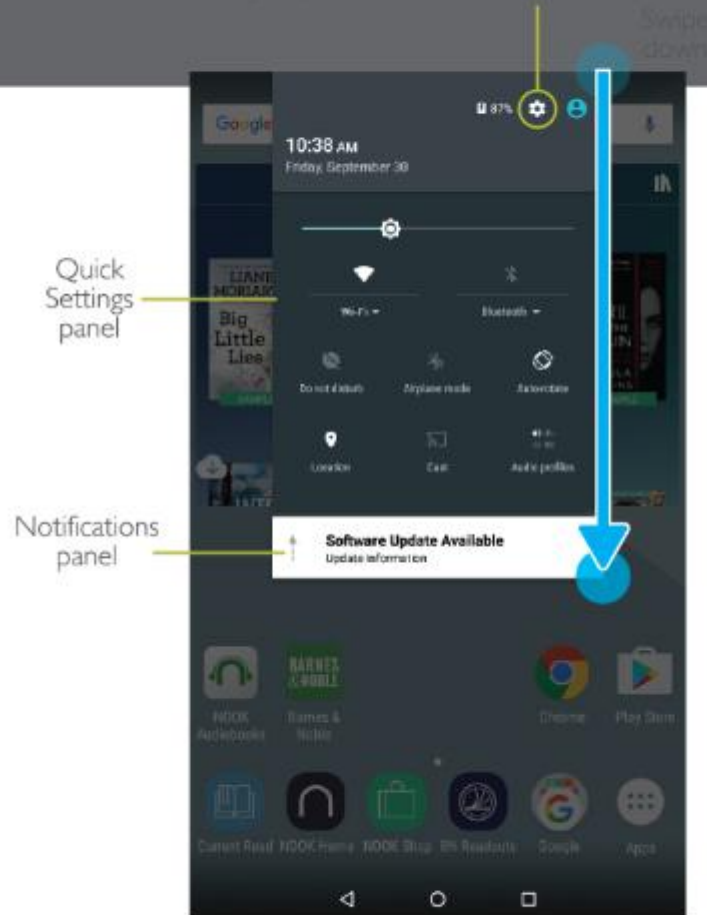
Swipe down

87%

10:38 AM
Friday, September 30

Google

Quick Settings panel

LIANE MORIARTY
Big Little Lies

Wi-Fi
Bluetooth

Do not disturb
Airplane mode
Auto-rotate

Location
Cast
Audio profiles

Notifications panel

Software Update Available
Update information

NOOK Audiobooks
BARNES & NOBLE
Barnes & Noble
Chrome
Play Store

Current Read
NOOK Home
NOOK Shop
BN Readouts
Google
Apps